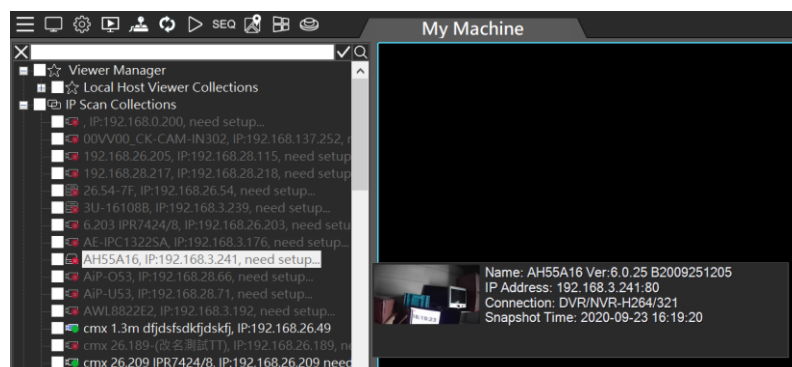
SEQ

My Machine

Viewer Manager
Local Host Viewer Collections
IP Scan Collections
, IP:192.168.0.200, need setup...
00VV00_CK-CAM-IN302, IP:192.168.137.252, r
192.168.26.205, IP:192.168.28.115, need setup
192.168.28.217, IP:192.168.28.218, need setup
26.54-7F, IP:192.168.26.54, need setup...
3U-16108B, IP:192.168.3.239, need setup...
6.203 IPR7424/8, IP:192.168.26.203, need setu
AE-IPC1322SA, IP:192.168.3.176, need setup...
AH55A16, IP:192.168.3.241, need setup...
AiP-O53, IP:192.168.28.66, need setup...
AiP-U53, IP:192.168.28.71, need setup...
AWL8822E2, IP:192.168.3.192, need setup...
cmx 1.3m dfjdsfsdkfjdskfj, IP:192.168.26.49
cmx 26.189-(改名測試TT), IP:192.168.26.189, n
cmx 26.209 IPR7424/8, IP:192.168.26.209 need

Name: AH55A16 Ver:6.0.25 B2009251205
IP Address: 192.168.3.241:80
Connection: DVR/NVR-H264/321
Snapshot Time: 2020-09-23 16:19:20